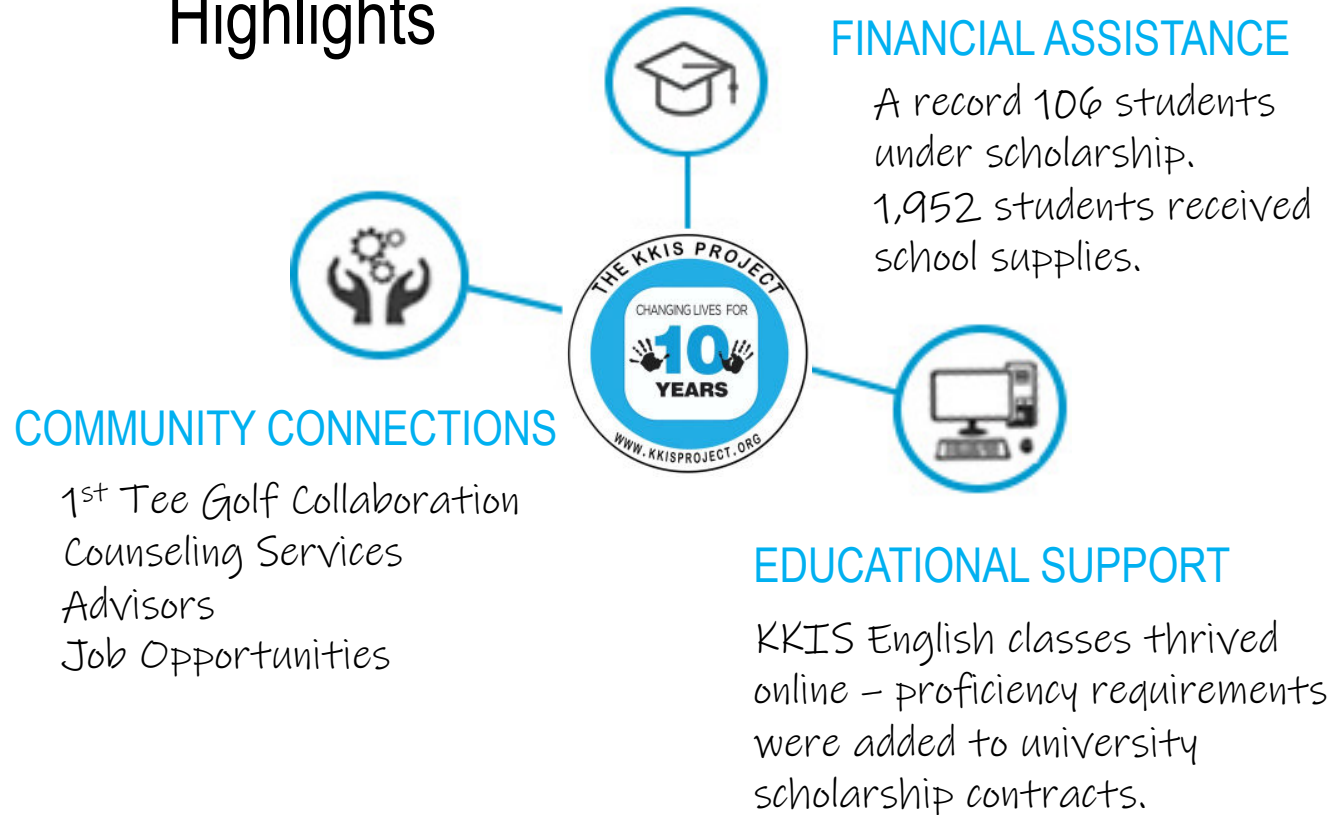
Highlights

FINANCIAL ASSISTANCE

A record 106 students under scholarship. 1,952 students received school supplies.

THE KKIS PROJECT
CHANGING LIVES FOR
10
YEARS
WWW.KKISPROJECT.ORG

COMMUNITY CONNECTIONS

1$^{st}$ Tee Golf Collaboration
Counseling Services
Advisors
Job Opportunities

EDUCATIONAL SUPPORT

KKIS English classes thrived online – proficiency requirements were added to university scholarship contracts.